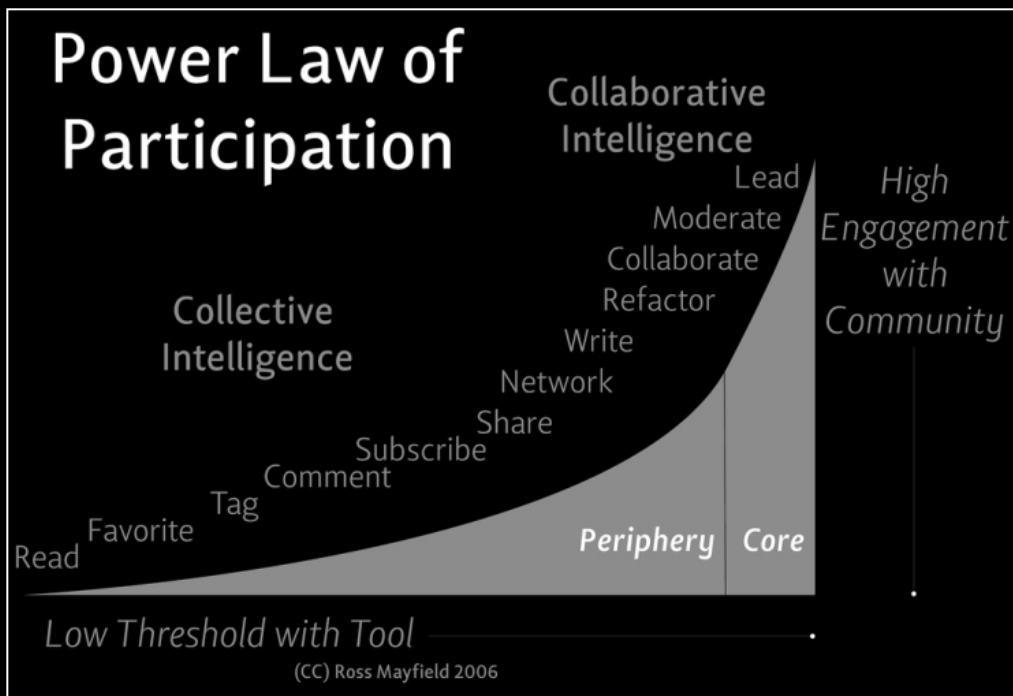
Power Law of Participation

Collaborative Intelligence

Lead
Moderate
Collaborate
Refactor
Write
Network
Share
Subscribe
Comment
Tag
Favorite
Read

Collective Intelligence

High Engagement with Community

Periphery
Core

Low Threshold with Tool

(CC) Ross Mayfield 2006